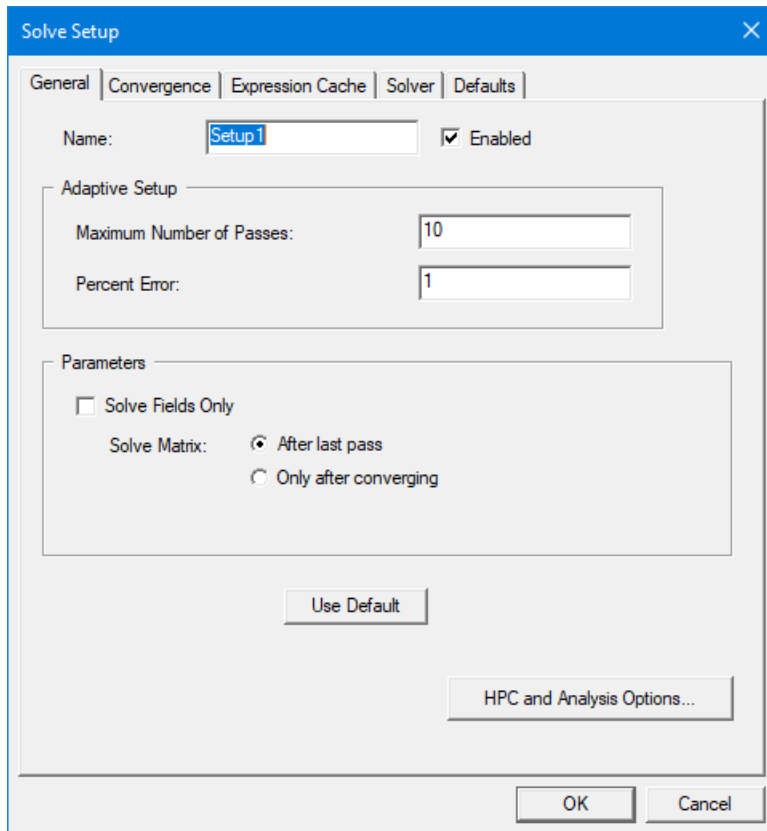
Solve Setup

General | Convergence | Expression Cache | Solver | Defaults

Name: Setup1 Enabled

Adaptive Setup

Maximum Number of Passes: 10

Percent Error: 1

Parameters

Solve Fields Only

Solve Matrix: After last pass
Only after converging

Use Default

HPC and Analysis Options...

OK Cancel